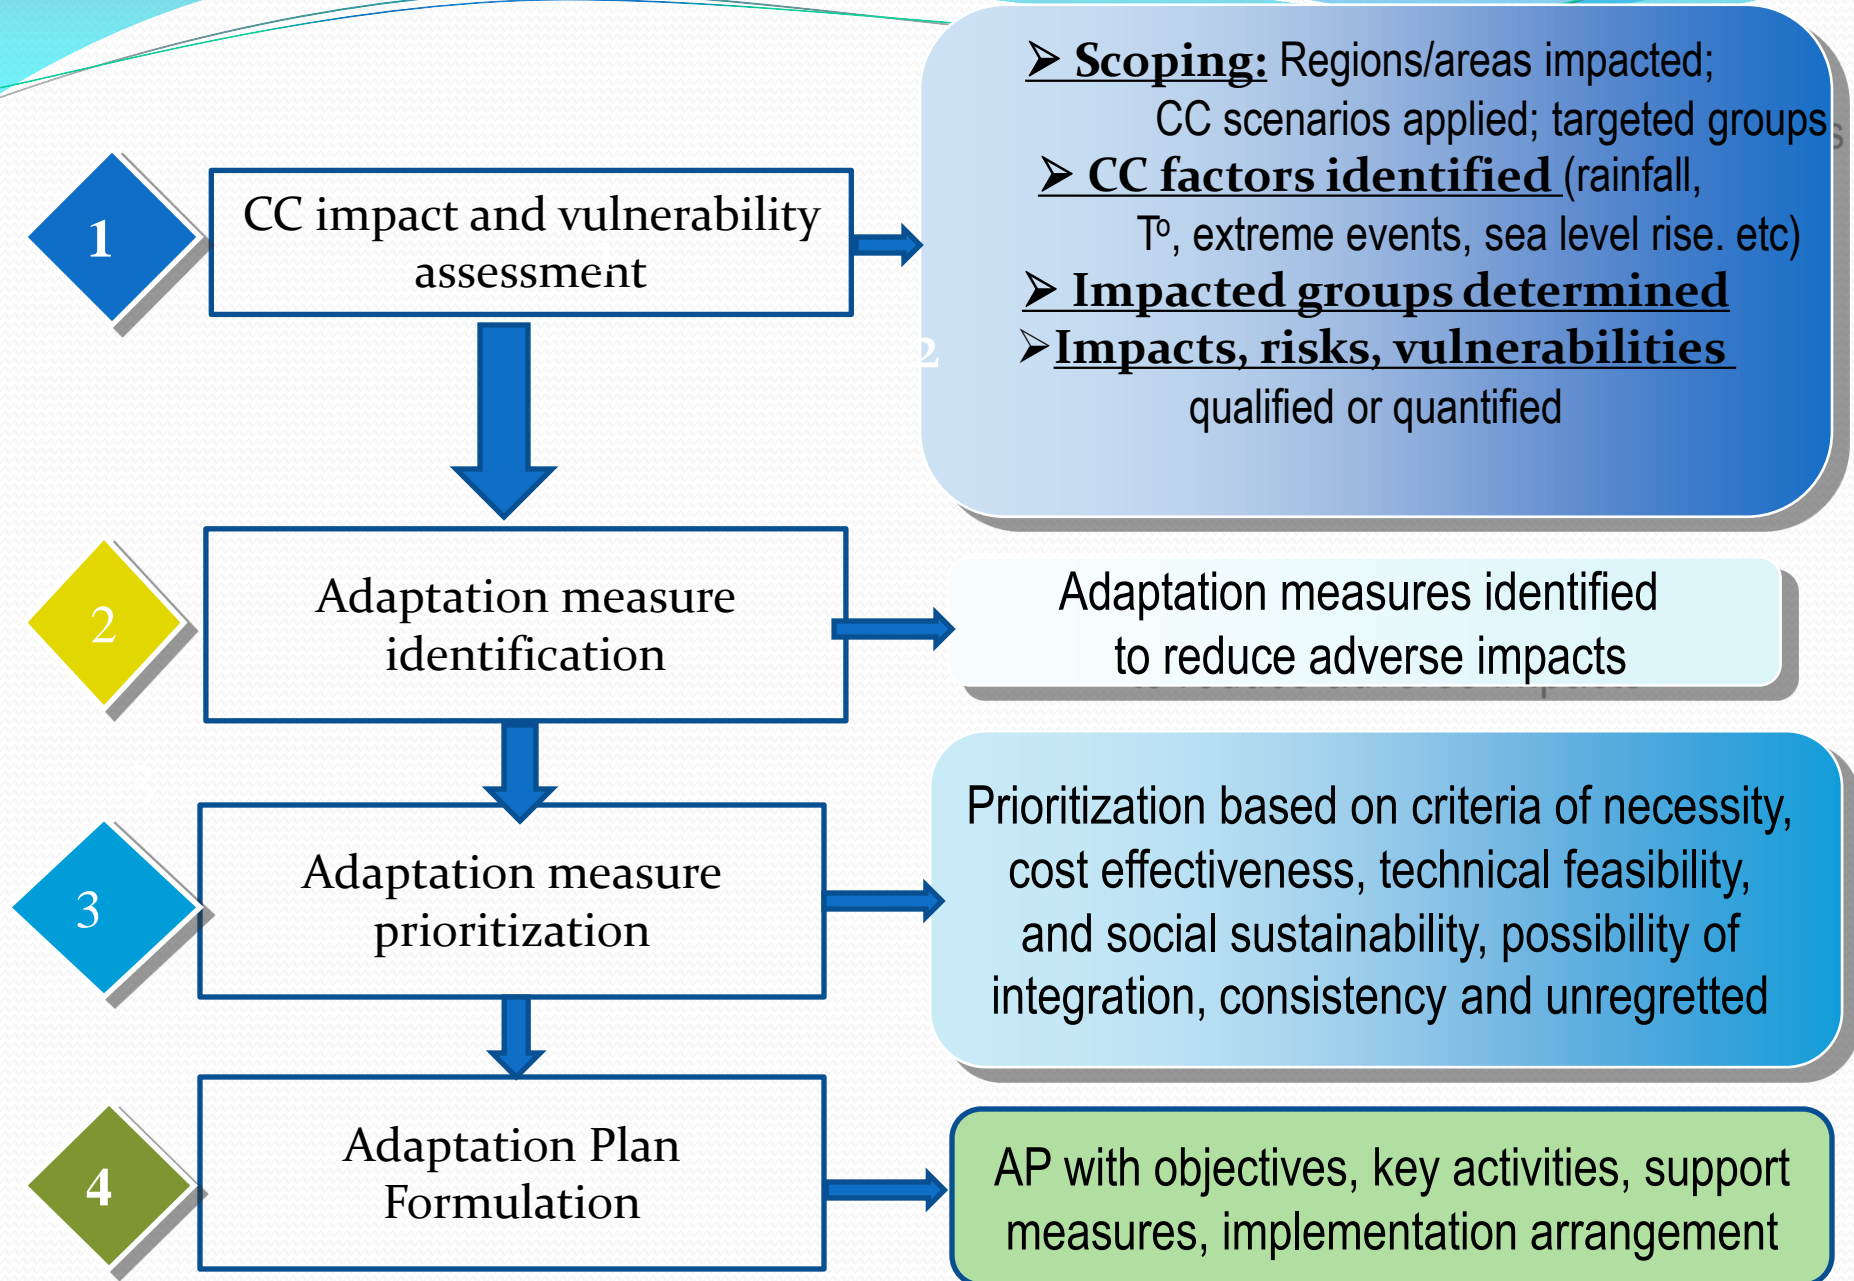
1

CC impact and vulnerability assessment

➢ Scoping: Regions/areas impacted; CC scenarios applied; targeted groups

➢ CC factors identified (rainfall, T°, extreme events, sea level rise. etc)

➢ Impacted groups determined

➢ Impacts, risks, vulnerabilities qualified or quantified

2

Adaptation measure identification

Adaptation measures identified to reduce adverse impacts

3

Adaptation measure prioritization

Prioritization based on criteria of necessity, cost effectiveness, technical feasibility, and social sustainability, possibility of integration, consistency and unregretted

4

Adaptation Plan Formulation

AP with objectives, key activities, support measures, implementation arrangement